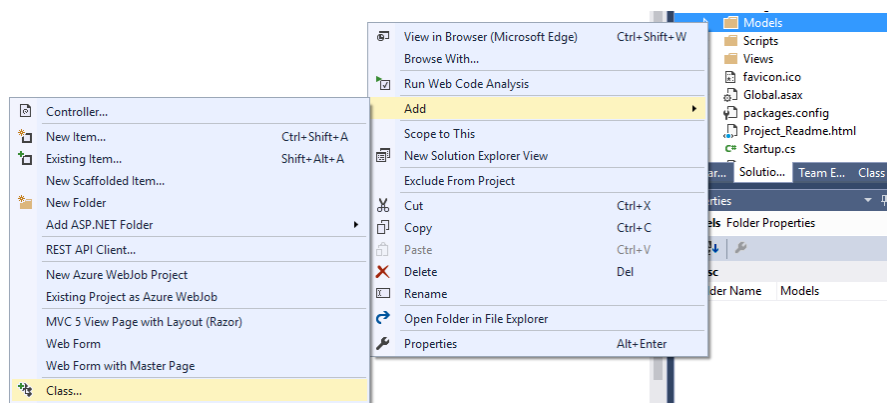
Models
Scripts
Views
favicon.ico
Global.asax
packages.config
Project_Readme.html
Startup.cs

View in Browser (Microsoft Edge) Ctrl+Shift+W
Browse With...
Run Web Code Analysis
Add
Scope to This
New Solution Explorer View
Exclude From Project
Cut Ctrl+X
Copy Ctrl+C
Paste Ctrl+V
Delete Del
Rename
Open Folder in File Explorer
Properties Alt+Enter

Controller...
New Item... Ctrl+Shift+A
Existing Item... Shift+Alt+A
New Scaffolded Item...
New Folder
Add ASP.NET Folder
REST API Client...
New Azure WebJob Project
Existing Project as Azure WebJob
MVC 5 View Page with Layout (Razor)
Web Form
Web Form with Master Page
Class...

ar... Solutio... Team E... Class
perties
dels Folder Properties
sc
der Name Models